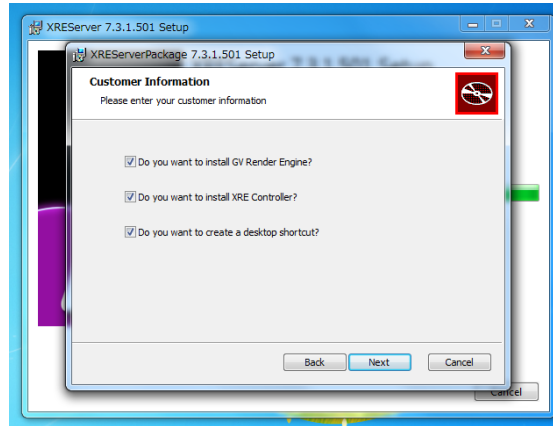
XREServer 7.3.1.501 Setup

XREServerPackage 7.3.1.501 Setup

Customer Information

Please enter your customer information

Do you want to install GV Render Engine?

Do you want to install XRE Controller?

Do you want to create a desktop shortcut?

Back

Next

Cancel

Cancel